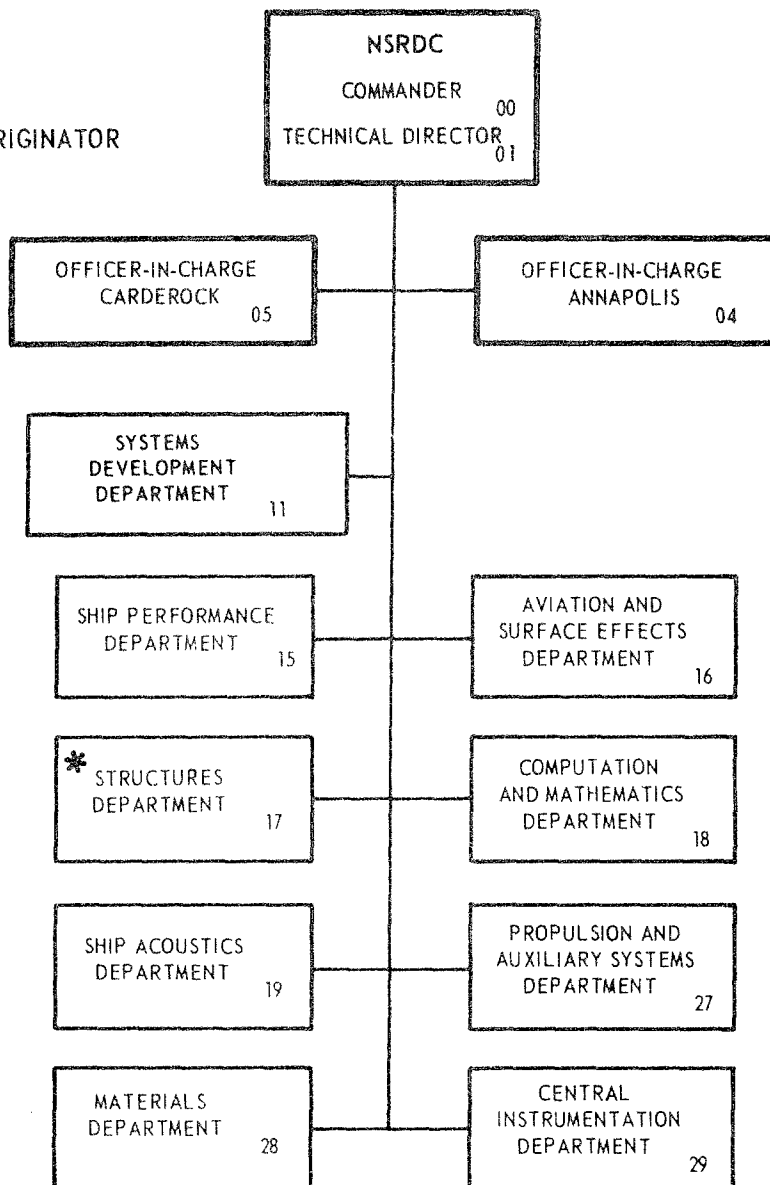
RIGINATOR

NSRDC
COMMANDER 00
TECHNICAL DIRECTOR 01

OFFICER-IN-CHARGE CARDEROCK 05

OFFICER-IN-CHARGE ANNAPOLIS 04

SYSTEMS DEVELOPMENT DEPARTMENT 11

SHIP PERFORMANCE DEPARTMENT 15

AVIATION AND SURFACE EFFECTS DEPARTMENT 16

* STRUCTURES DEPARTMENT 17

COMPUTATION AND MATHEMATICS DEPARTMENT 18

SHIP ACOUSTICS DEPARTMENT 19

PROPULSION AND AUXILIARY SYSTEMS DEPARTMENT 27

MATERIALS DEPARTMENT 28

CENTRAL INSTRUMENTATION DEPARTMENT 29